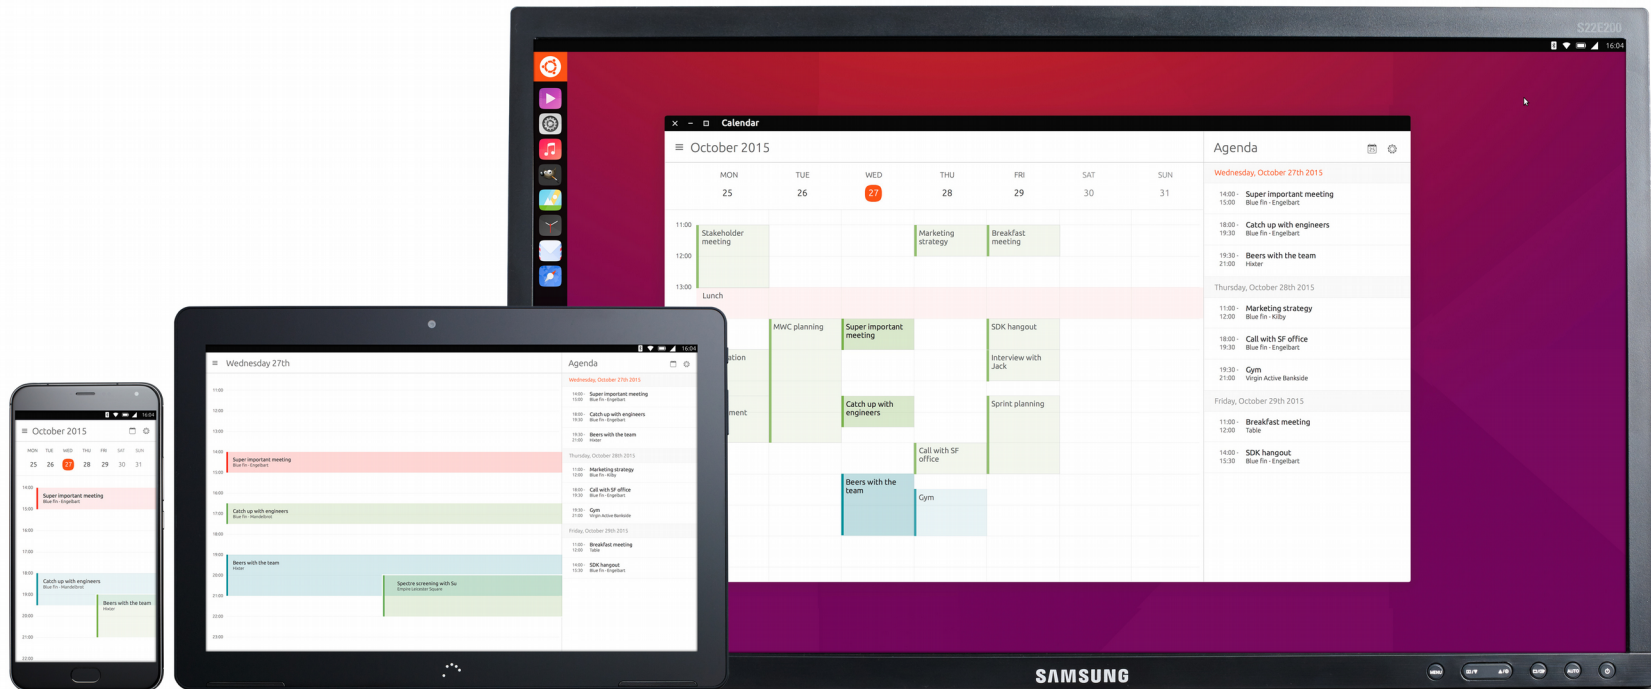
S22E200

16:04

Calendar

October 2015

| MON | TUE | WED | THU | FRI | SAT | SUN |
|---|---|---|---|---|---|---|
| 25 | 26 | 27 | 28 | 29 | 30 | 31 |

11:00
12:00
13:00

Stakeholder meeting
Marketing strategy
Breakfast meeting
Lunch
MWC planning
Super important meeting
SDK hangout
Interview with Jack
Catch up with engineers
Sprint planning
Call with SF office
Beers with the team
Gym

Agenda

Wednesday, October 27th 2015
14:00 - 15:00 Super important meeting Blue fin - Engelbart
18:00 - 19:30 Catch up with engineers Blue fin - Engelbart
19:30 - 21:00 Beers with the team Hixter

Thursday, October 28th 2015
11:00 - 12:00 Marketing strategy Blue fin - Kilby
18:00 - 19:30 Call with SF office Blue fin - Engelbart
19:30 - 21:00 Gym Virgin Active Bankside

Friday, October 29th 2015
11:00 - 12:00 Breakfast meeting Table
14:00 - 15:30 SDK hangout Blue fin - Engelbart

Wednesday 27th

Super important meeting
Catch up with engineers
Beers with the team
Spectre screening with Su

October 2015

SAMSUNG